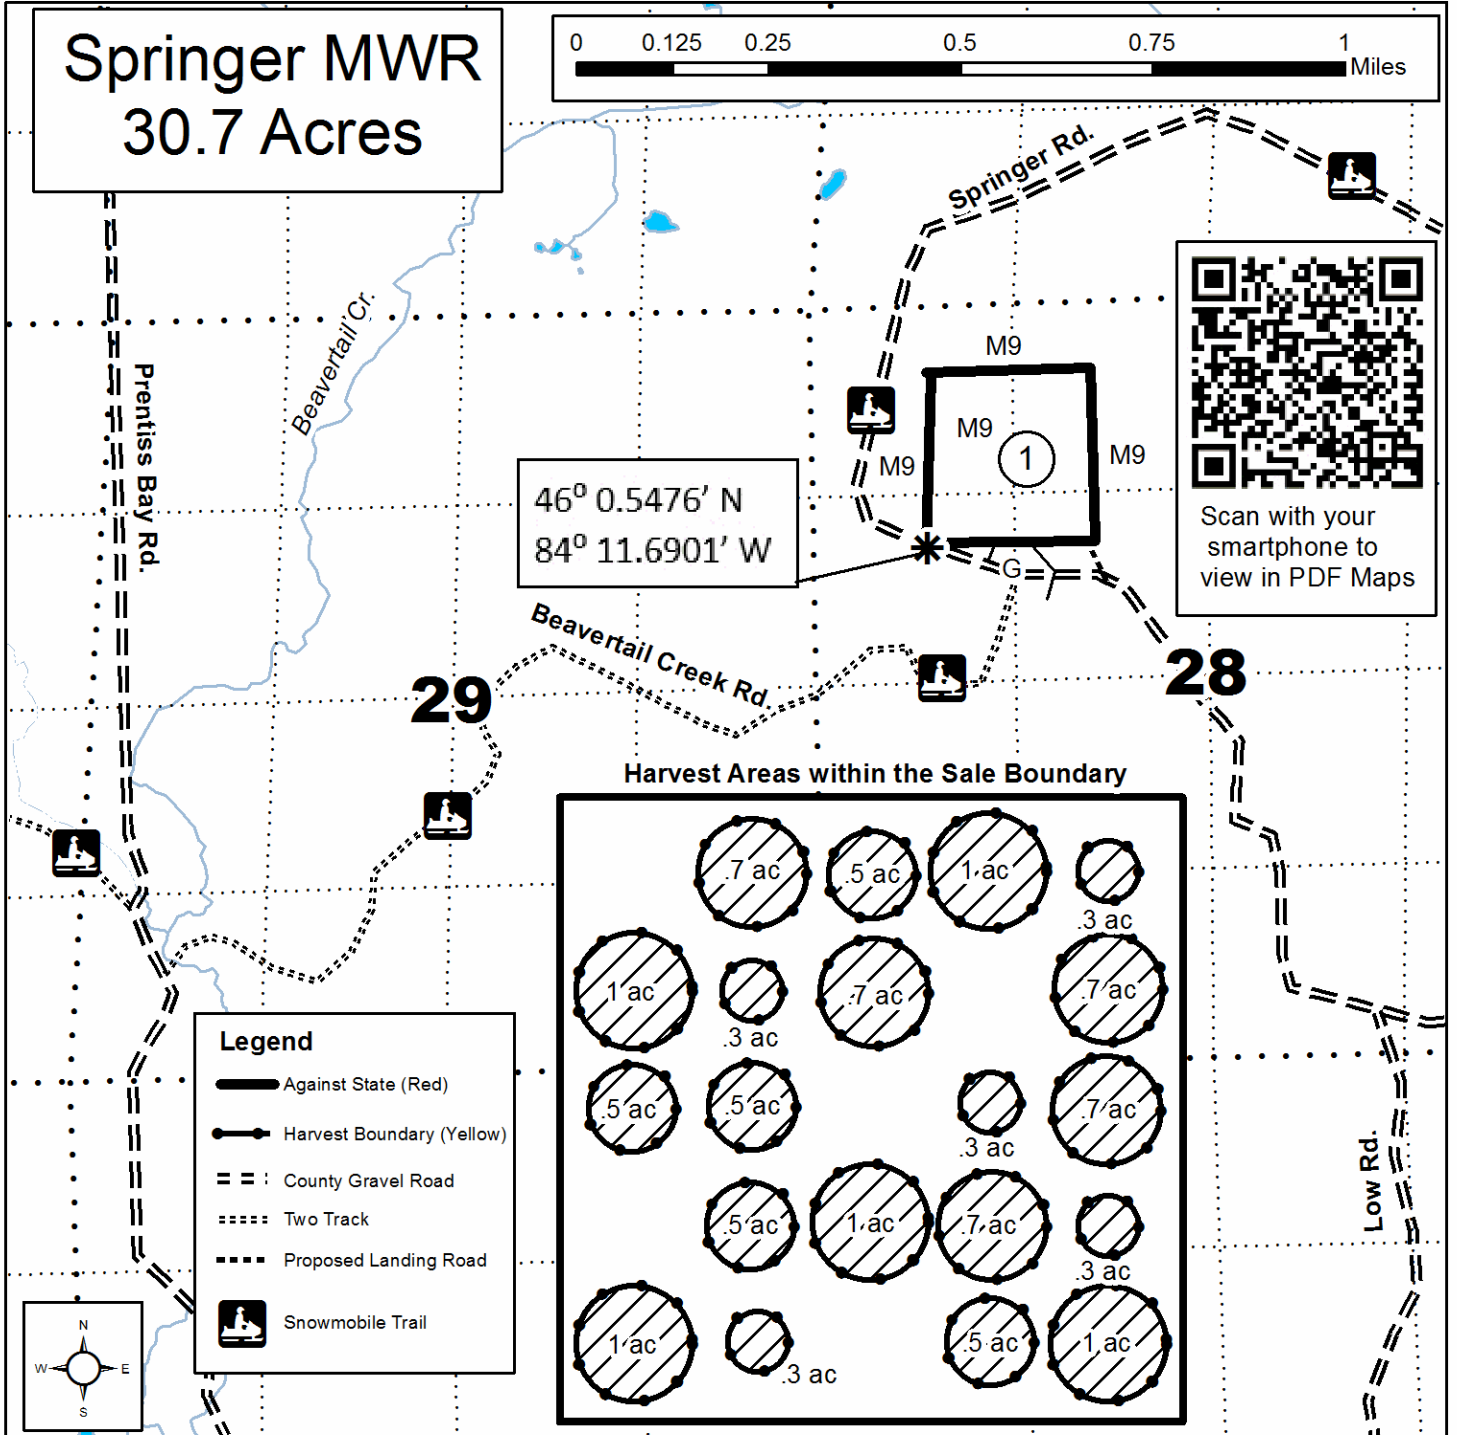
Springer MWR
30.7 Acres

0 0.125 0.25 0.5 0.75 1 Miles

Springer Rd.

Scan with your smartphone to view in PDF Maps

Prentiss Bay Rd.

Beavertail Cr.

M9
M9
M9
M9
1

46° 0.5476′ N
84° 11.6901′ W

G

Beavertail Creek Rd.

29

28

Harvest Areas within the Sale Boundary

.7 ac
.5 ac
1 ac
.3 ac
1 ac
.3 ac
.7 ac
.7 ac
.5 ac
.5 ac
.3 ac
.7 ac
.5 ac
1 ac
.7 ac
.3 ac
1 ac
.3 ac
.5 ac
1 ac

Legend
Against State (Red)
Harvest Boundary (Yellow)
County Gravel Road
Two Track
Proposed Landing Road
Snowmobile Trail

N
W E
S

Low Rd.